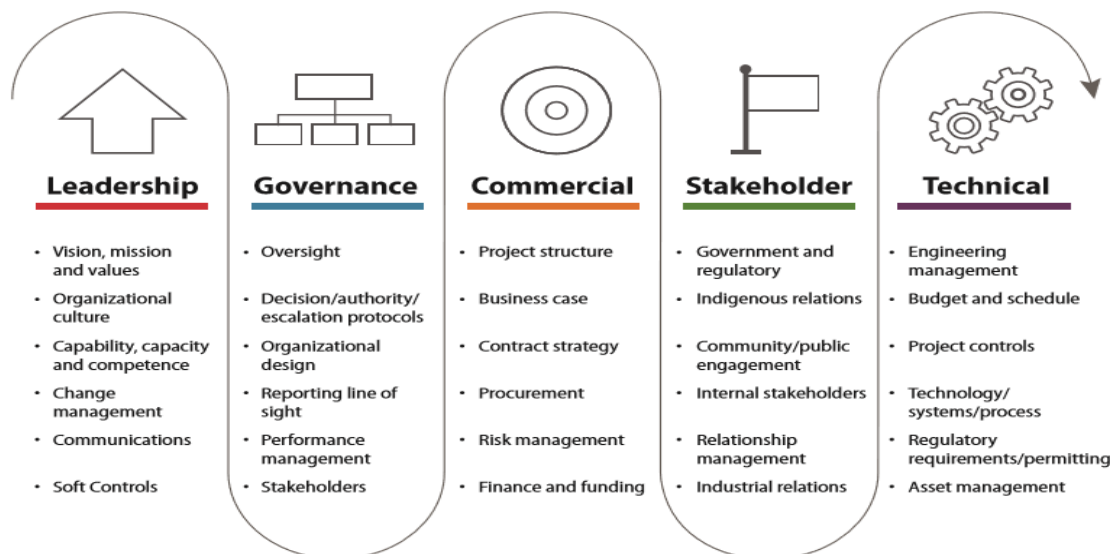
Leadership

- Vision, mission and values
- Organizational culture
- Capability, capacity and competence
- Change management
- Communications
- Soft Controls

Governance

- Oversight
- Decision/authority/ escalation protocols
- Organizational design
- Reporting line of sight
- Performance management
- Stakeholders

Commercial

- Project structure
- Business case
- Contract strategy
- Procurement
- Risk management
- Finance and funding

Stakeholder

- Government and regulatory
- Indigenous relations
- Community/public engagement
- Internal stakeholders
- Relationship management
- Industrial relations

Technical

- Engineering management
- Budget and schedule
- Project controls
- Technology/ systems/process
- Regulatory requirements/permitting
- Asset management